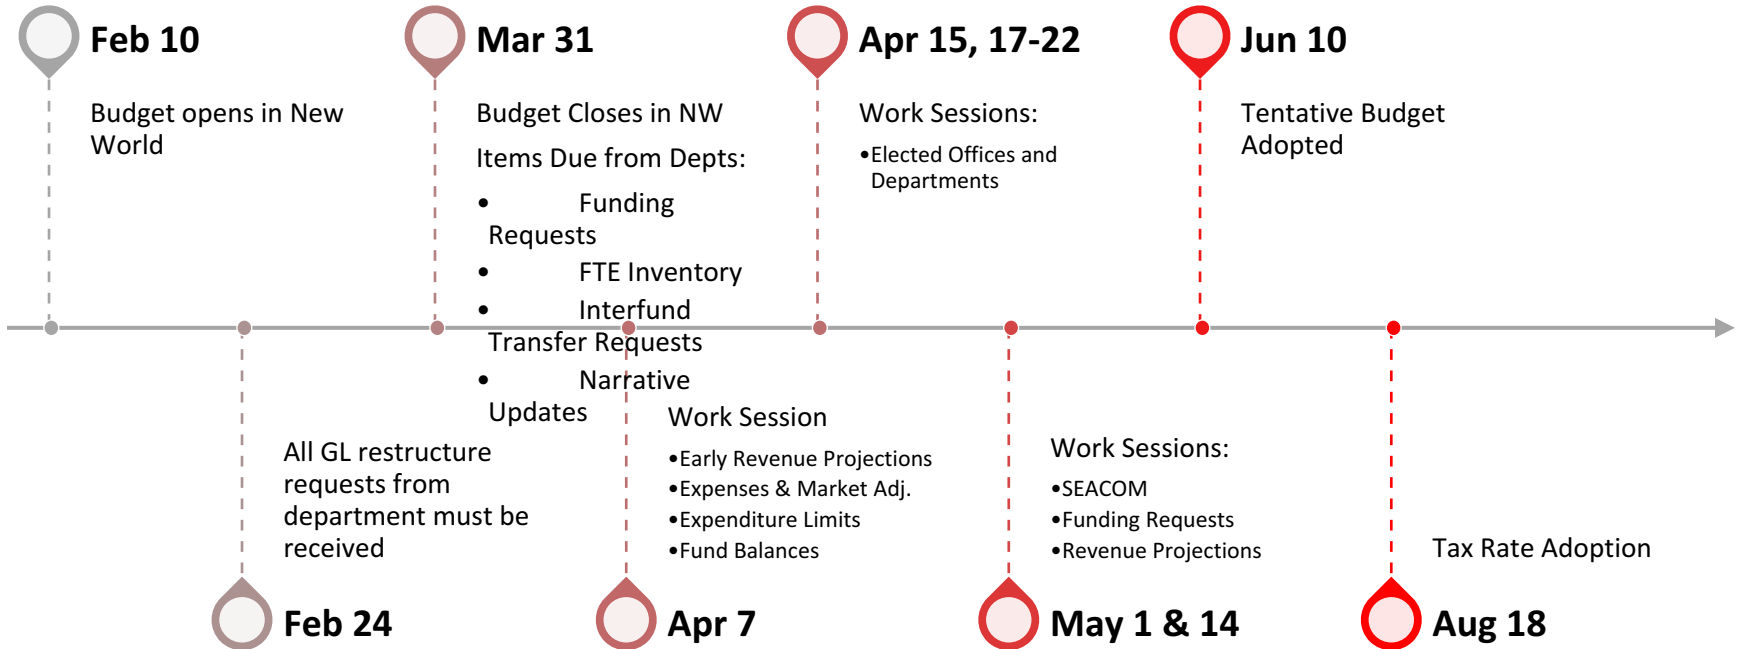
Feb 10

Budget opens in New World

Mar 31

Budget Closes in NW

Items Due from Depts:

- Funding Requests
- FTE Inventory
- Interfund Transfer Requests
- Narrative Updates

Apr 15, 17-22

Work Sessions:

•Elected Offices and Departments

Jun 10

Tentative Budget Adopted

All GL restructure requests from department must be received

Feb 24

Work Session

•Early Revenue Projections
•Expenses & Market Adj.
•Expenditure Limits
•Fund Balances

Apr 7

Work Sessions:

•SEACOM
•Funding Requests
•Revenue Projections

May 1 & 14

Tax Rate Adoption

Aug 18